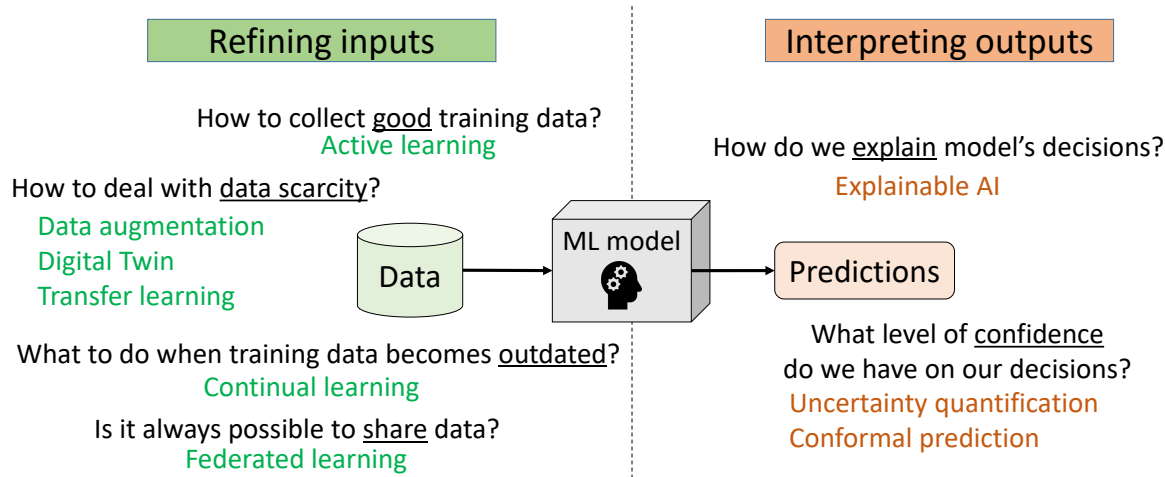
Refining inputs

How to collect good training data?
Active learning

How to deal with data scarcity?
Data augmentation
Digital Twin
Transfer learning

What to do when training data becomes outdated?
Continual learning

Is it always possible to share data?
Federated learning

Data

ML model

Predictions

Interpreting outputs

How do we explain model's decisions?
Explainable AI

What level of confidence do we have on our decisions?
Uncertainty quantification
Conformal prediction